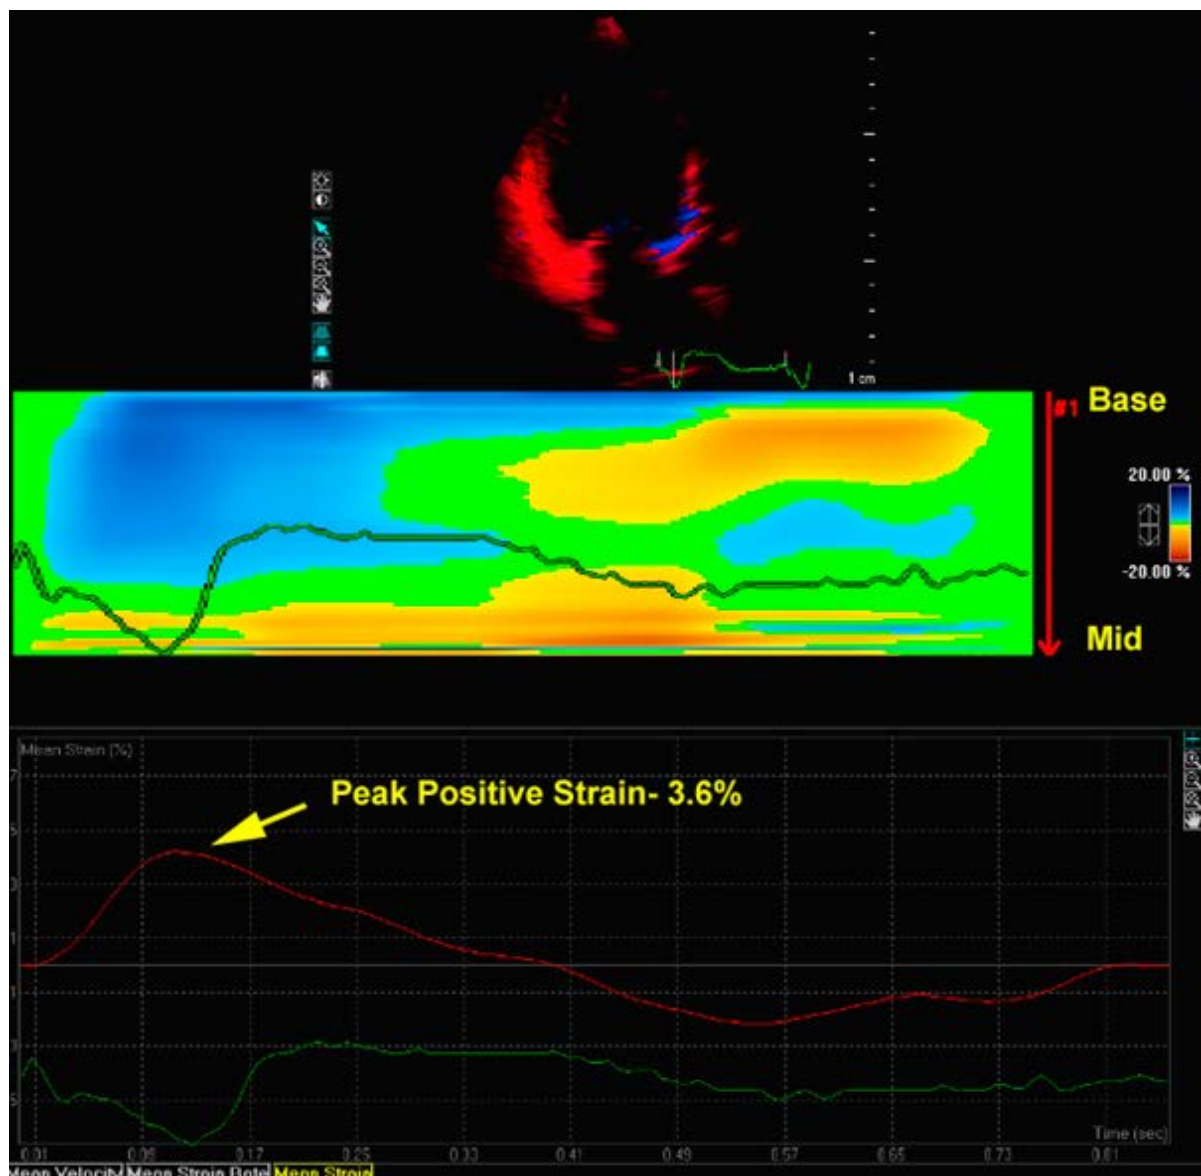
1 cm

#1 Base

20.00 %

-20.00 %

Mid

Mean Strain (%)

7

5

3

1

1

3

5

Peak Positive Strain- 3.6%

0.01 0.09 0.17 0.25 0.33 0.41 0.49 0.57 0.65 0.73 0.81

Time (sec)

Mean Velocity Mean Strain Rate Mean Strain